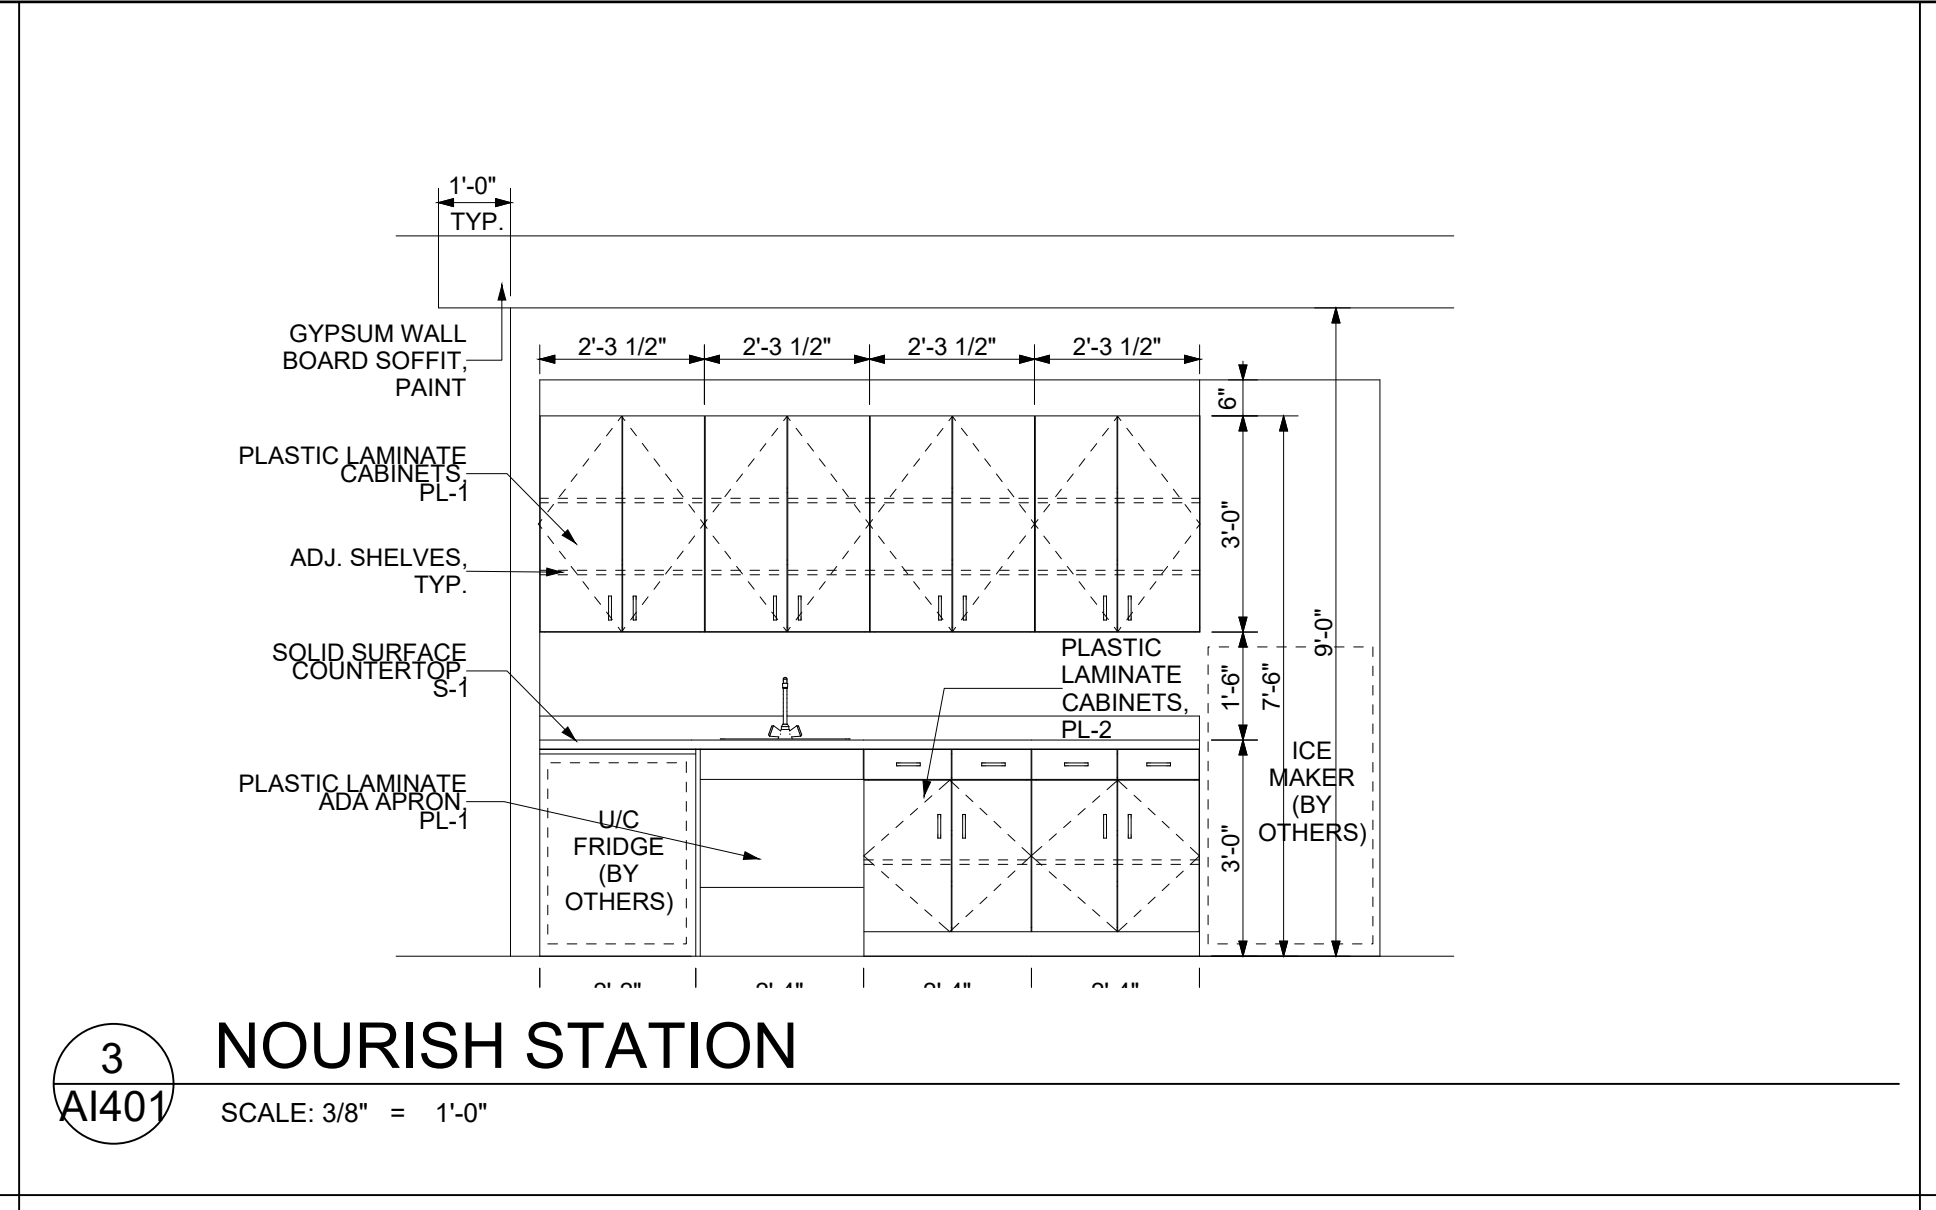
1'-0"
TYP.

GYPSUM WALL BOARD SOFFIT, PAINT

2'-3 1/2"
2'-3 1/2"
2'-3 1/2"
2'-3 1/2"

6"

PLASTIC LAMINATE CABINETS, PL-1

ADJ. SHELVES, TYP.

3'-0"

9'-0"

7'-6"

SOLID SURFACE COUNTERTOP, S-1

PLASTIC LAMINATE CABINETS, PL-2

1'-6"

ICE MAKER (BY OTHERS)

PLASTIC LAMINATE ADA APRON, PL-1

U/C FRIDGE (BY OTHERS)

3'-0"

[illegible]
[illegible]
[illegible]
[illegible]

3
AI401

NOURISH STATION

SCALE: 3/8" = 1'-0"